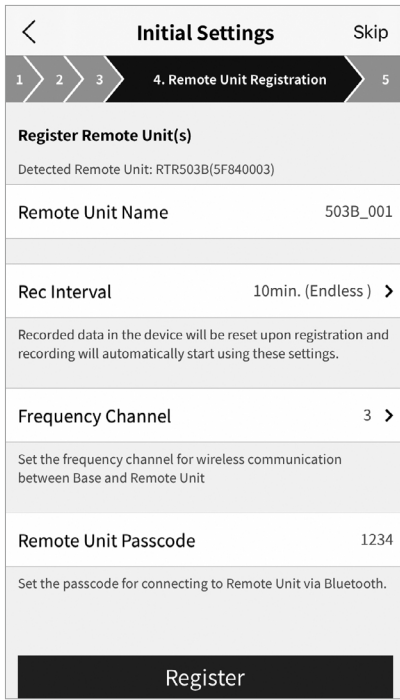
Initial Settings
Skip

1
2
3
4. Remote Unit Registration
5

Register Remote Unit(s)

Detected Remote Unit: RTR503B(5F840003)

Remote Unit Name 503B_001

Rec Interval 10min. (Endless )

Recorded data in the device will be reset upon registration and recording will automatically start using these settings.

Frequency Channel 3

Set the frequency channel for wireless communication between Base and Remote Unit

Remote Unit Passcode 1234

Set the passcode for connecting to Remote Unit via Bluetooth.

Register